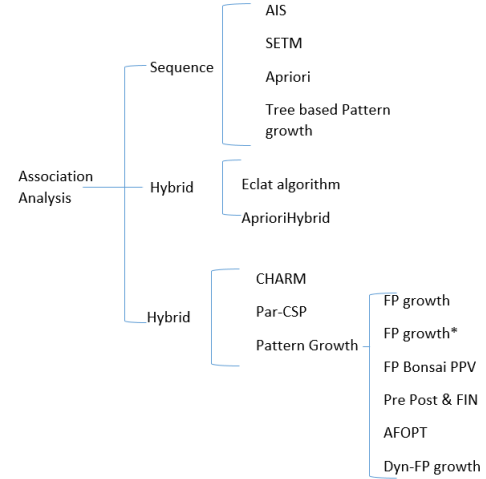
Association Analysis

Sequence

AIS

SETM

Apriori

Tree based Pattern growth

Hybrid

Eclat algorithm

AprioriHybrid

Hybrid

CHARM

Par-CSP

Pattern Growth

FP growth

FP growth*

FP Bonsai PPV

Pre Post & FIN

AFOPT

Dyn-FP growth